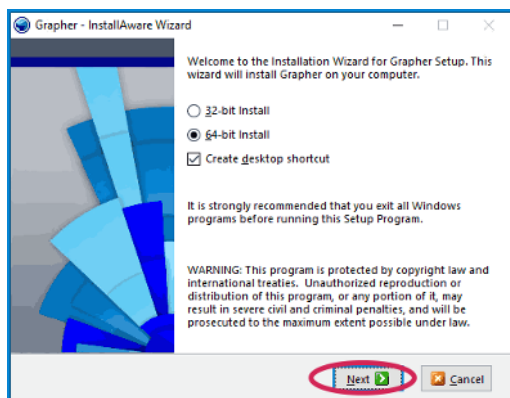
Grapher - InstallAware Wizard

Welcome to the Installation Wizard for Grapher Setup. This wizard will install Grapher on your computer.

32-bit Install

64-bit Install

Create desktop shortcut

It is strongly recommended that you exit all Windows programs before running this Setup Program.

WARNING: This program is protected by copyright law and international treaties. Unauthorized reproduction or distribution of this program, or any portion of it, may result in severe civil and criminal penalties, and will be prosecuted to the maximum extent possible under law.

Next

Cancel